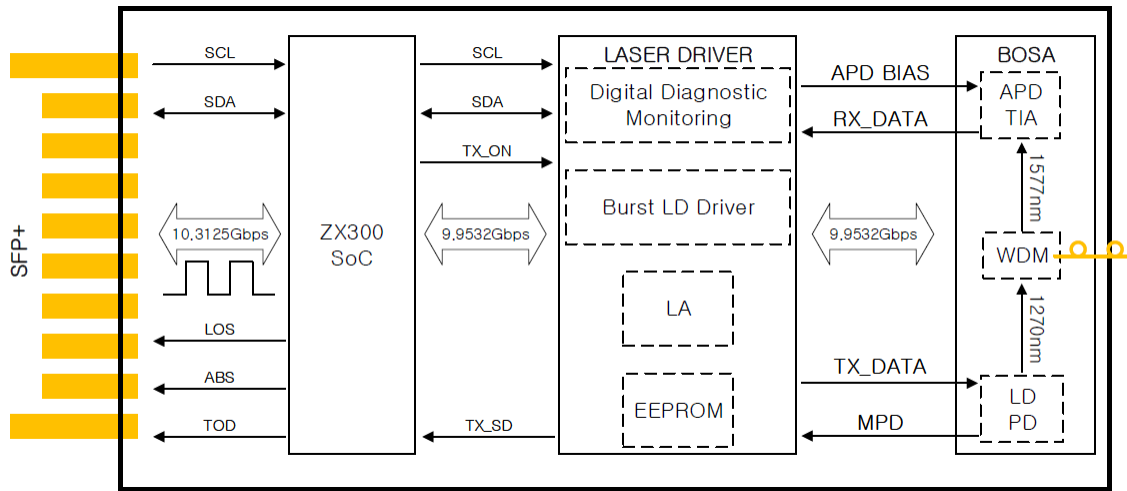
SFP+

SCL

SDA

10,3125Gbps

LOS

ABS

TOD

ZX300
SoC

SCL

SDA

TX_ON

9,9532Gbps

TX_SD

LASER DRIVER

Digital Diagnostic Monitoring

Burst LD Driver

LA

EEPROM

APD BIAS

RX_DATA

9,9532Gbps

TX_DATA

MPD

BOSA

APD
TIA

1577nm

WDM

1270nm

LD
PD